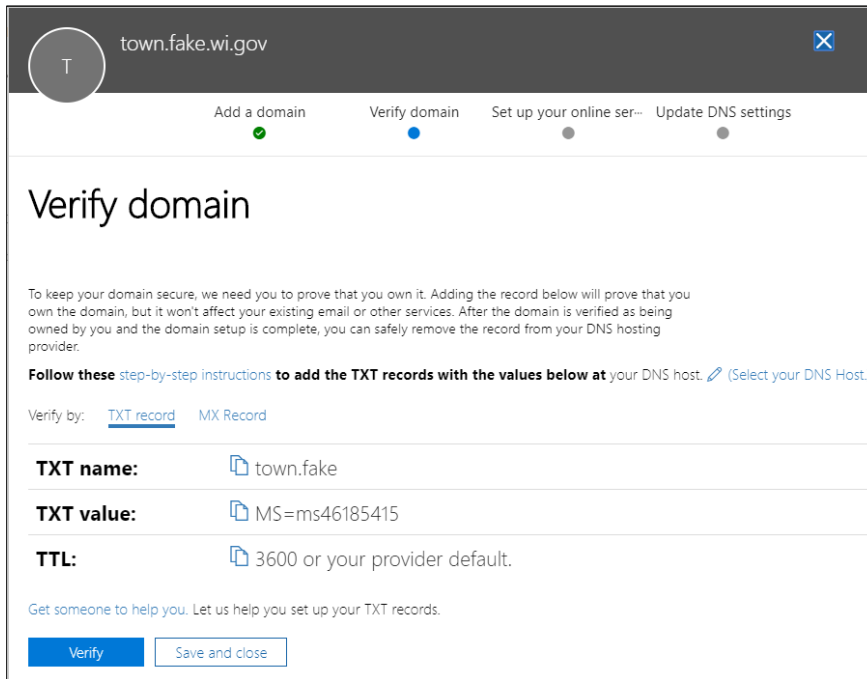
T

town.fake.wi.gov

Add a domain

Verify domain

Set up your online ser···

Update DNS settings

Verify domain

To keep your domain secure, we need you to prove that you own it. Adding the record below will prove that you own the domain, but it won't affect your existing email or other services. After the domain is verified as being owned by you and the domain setup is complete, you can safely remove the record from your DNS hosting provider.

**Follow these** step-by-step instructions **to add the TXT records with the values below at** your DNS host. (Select your DNS Host.

Verify by: TXT record MX Record

| | |
|---|---|
| **TXT name:** | town.fake |
| **TXT value:** | MS=ms46185415 |
| **TTL:** | 3600 or your provider default. |

Get someone to help you. Let us help you set up your TXT records.

Verify

Save and close